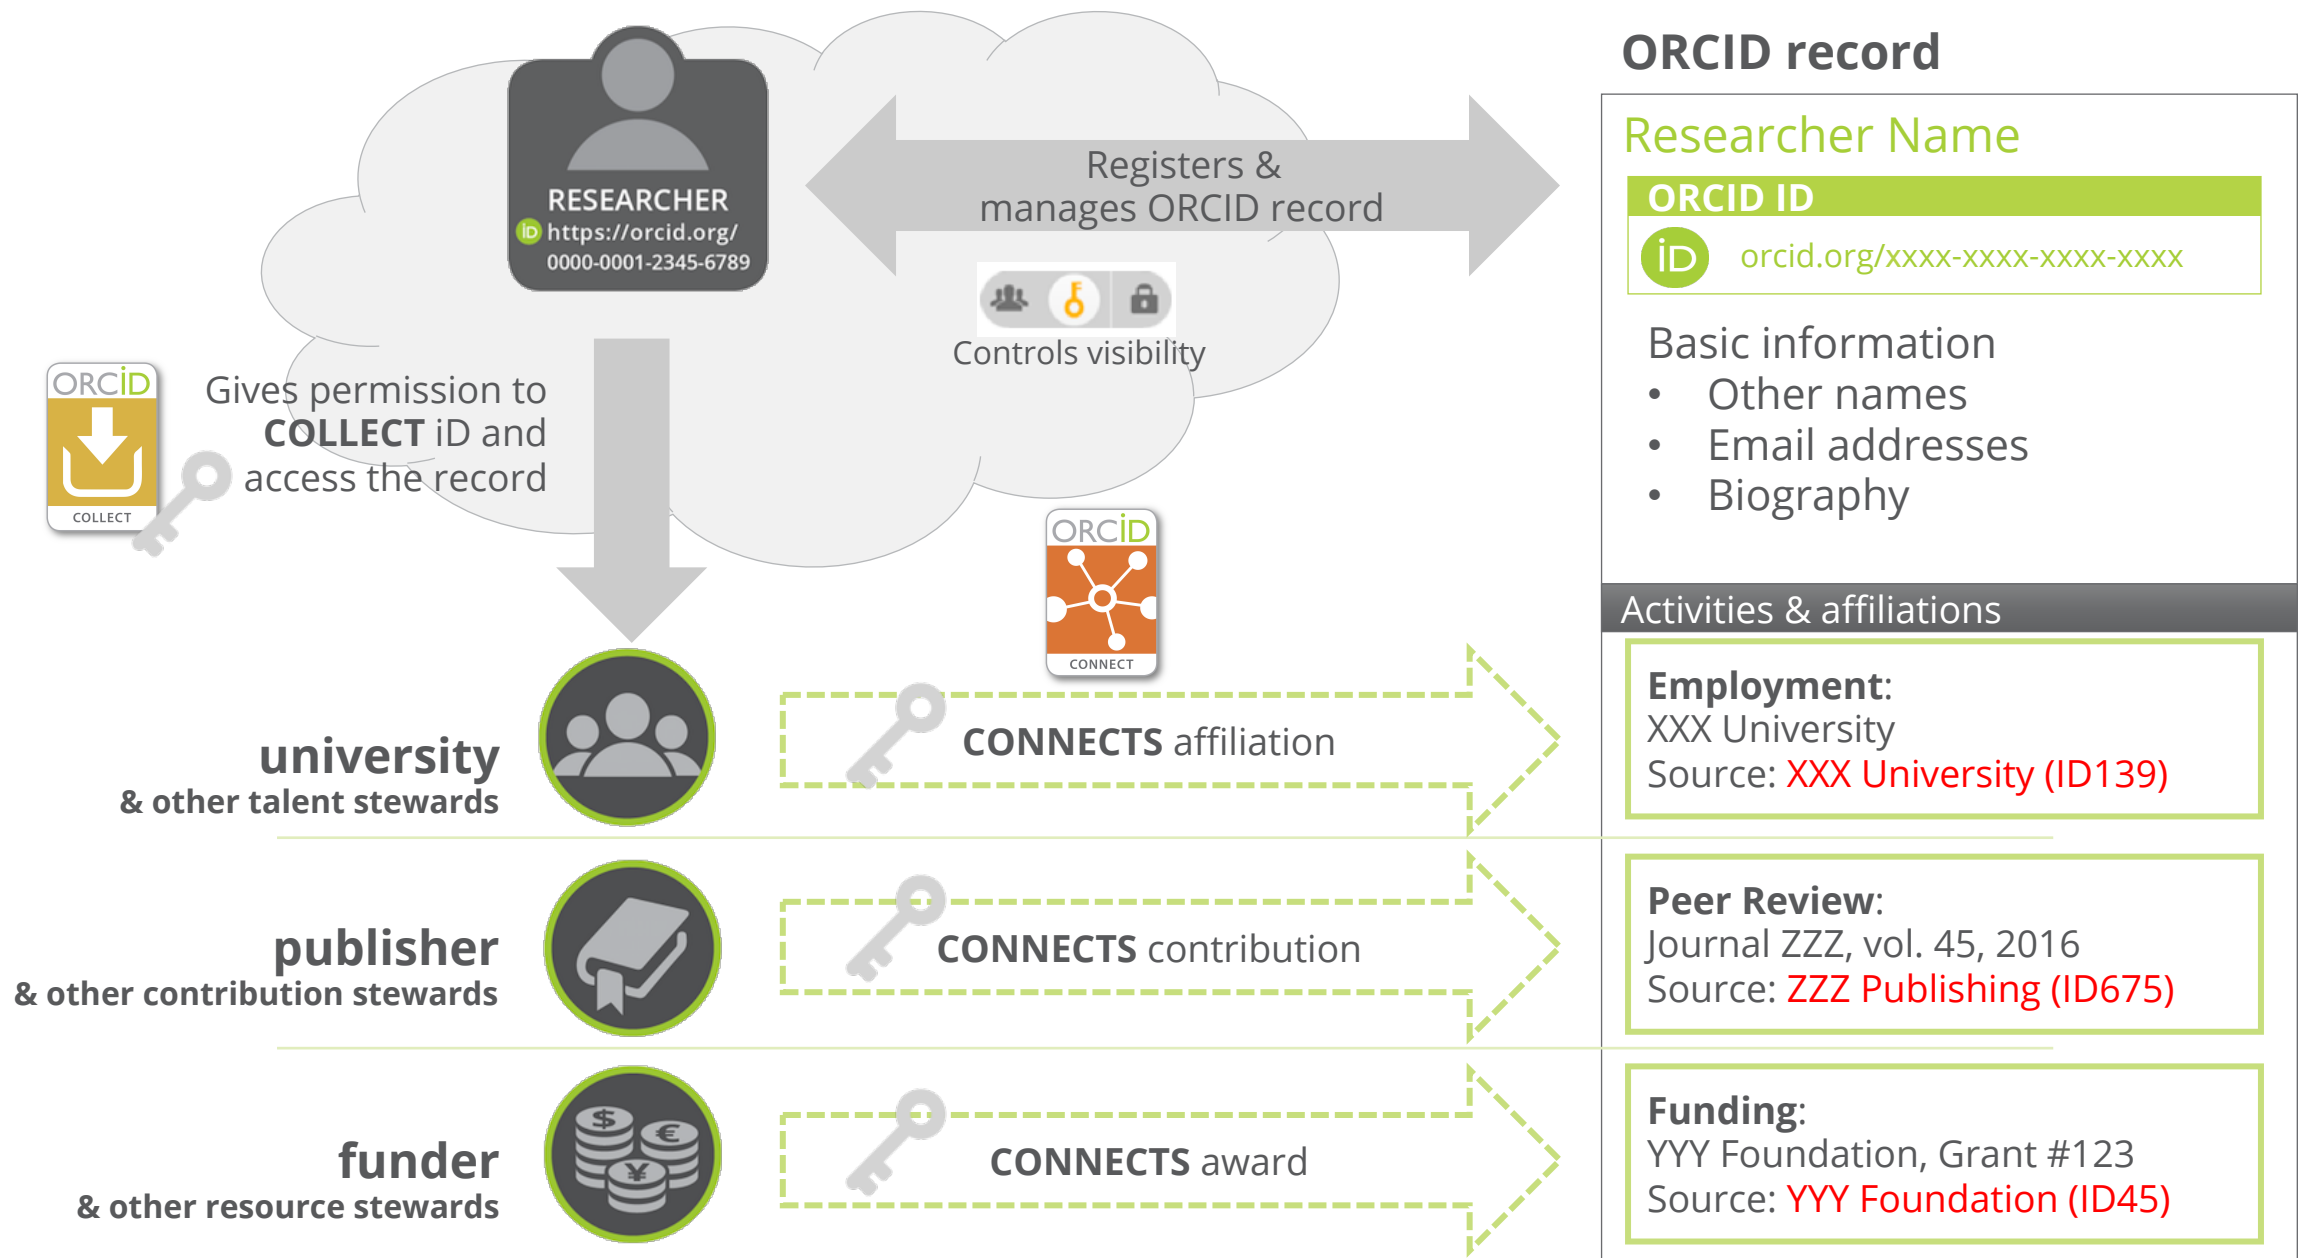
RESEARCHER
iD https://orcid.org/
0000-0001-2345-6789

Registers & manages ORCID record

Controls visibility

ORCID
COLLECT

Gives permission to COLLECT iD and access the record

ORCID
CONNECT

ORCID record

Researcher Name

ORCID ID
iD orcid.org/xxxx-xxxx-xxxx-xxxx

Basic information
• Other names
• Email addresses
• Biography

Activities & affiliations

university
& other talent stewards

CONNECTS affiliation

Employment:
XXX University
Source: XXX University (ID139)

publisher
& other contribution stewards

CONNECTS contribution

Peer Review:
Journal ZZZ, vol. 45, 2016
Source: ZZZ Publishing (ID675)

funder
& other resource stewards

CONNECTS award

Funding:
YYY Foundation, Grant #123
Source: YYY Foundation (ID45)